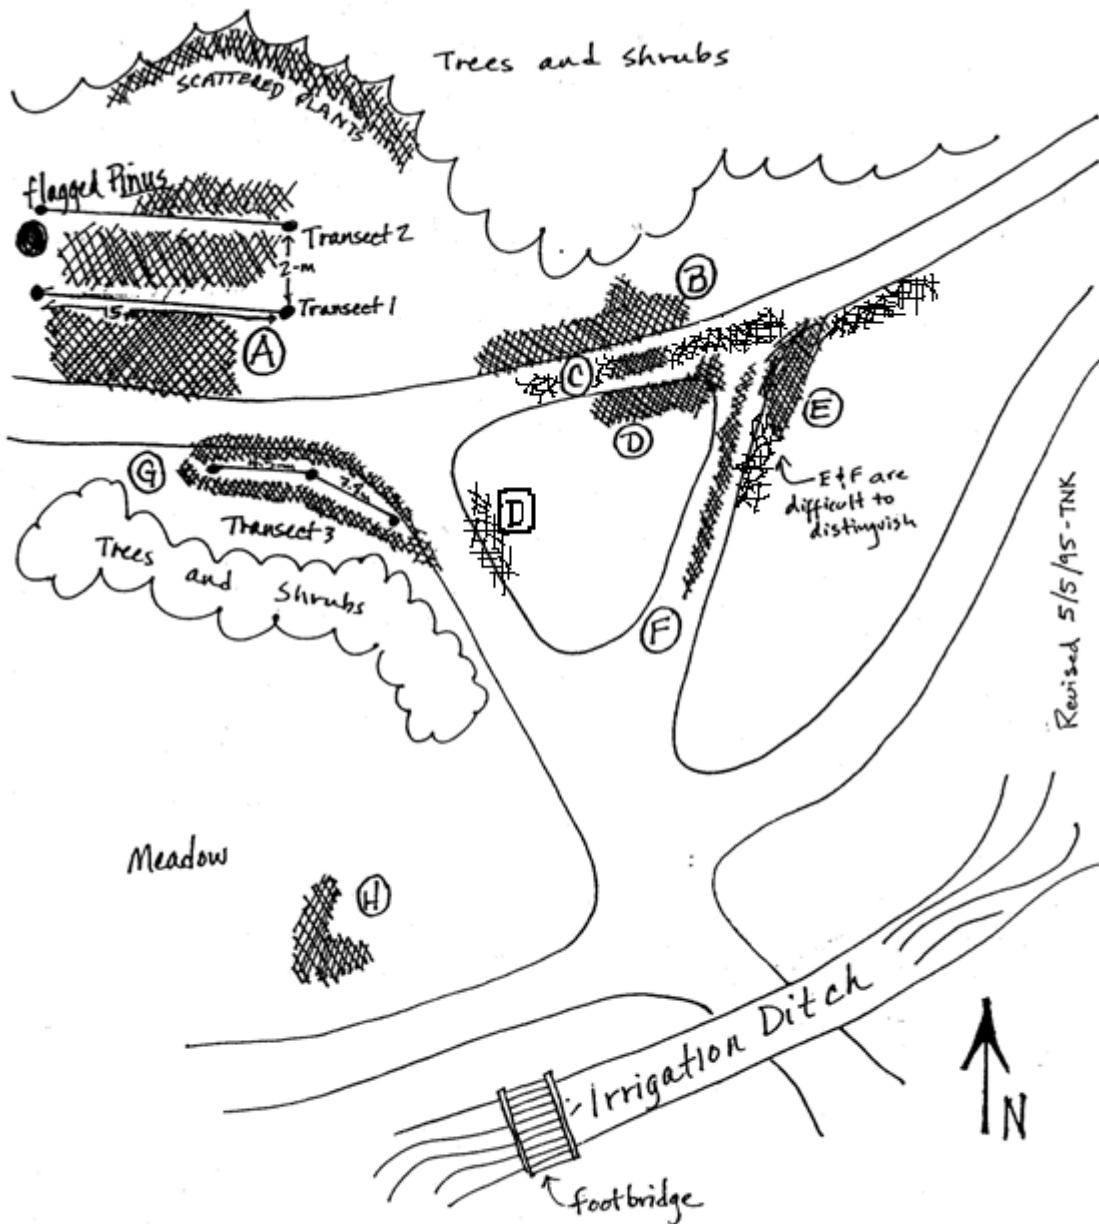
Trees and shrubs

SCATTERED PLANTS

flagged Pinus

Transect 2

2-m

Transect 1

15

A

B

C

D

E

E&F are difficult to distinguish

G

Transect 3

2.2m

D

Trees and Shrubs

F

Revised 5/5/95-TNK

Meadow

H

Irrigation Ditch

N

footbridge